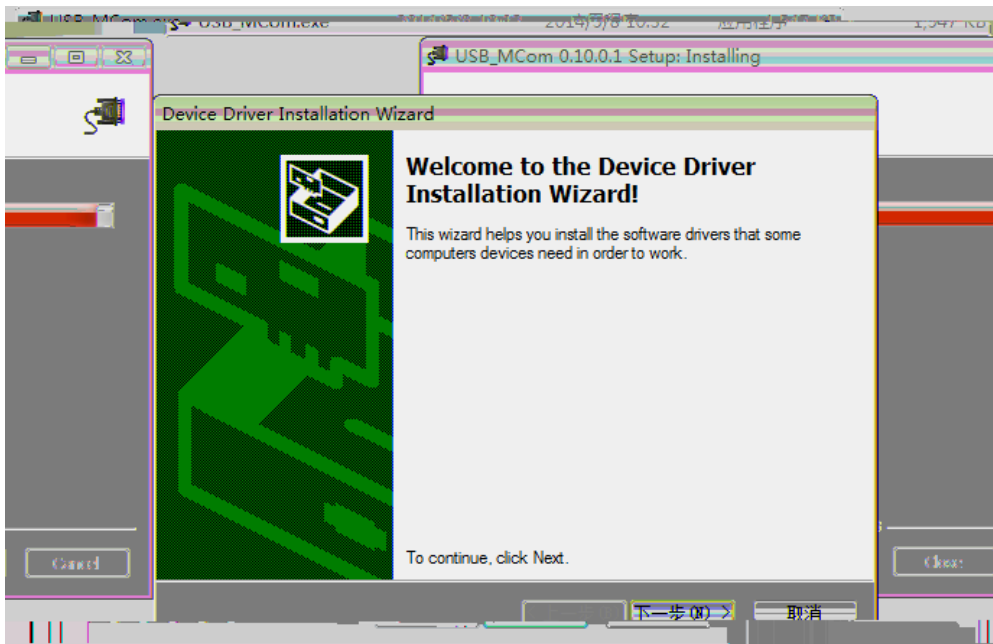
USB_MCom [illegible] USB_MCom.exe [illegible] 2014/5/8 10:32 应用程序 1,547 KB

USB_MCom 0.10.0.1 Setup: Installing

Device Driver Installation Wizard

Welcome to the Device Driver Installation Wizard!

This wizard helps you install the software drivers that some computers devices need in order to work.

To continue, click Next.

Cancel

Close

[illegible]

下一步(N) >

取消